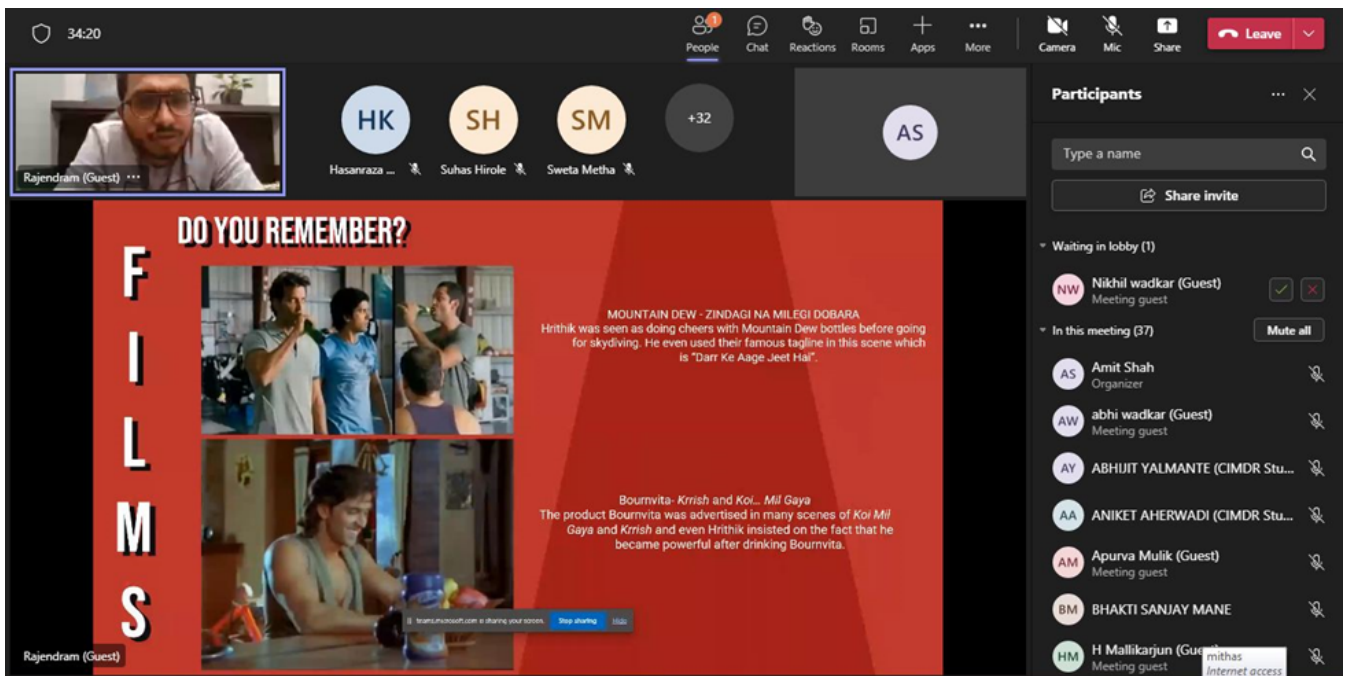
34:20

1 People Chat Reactions Rooms Apps More Camera Mic Share Leave

Rajendram (Guest) ···

HK Hasanraza ...

SH Suhas Hirole

SM Sweta Metha

+32

AS

Participants

Type a name

Share invite

Waiting in lobby (1)

NW Nikhil wadkar (Guest) Meeting guest

In this meeting (37) Mute all

AS Amit Shah Organizer

AW abhi wadkar (Guest) Meeting guest

AY ABHIJIT YALMANTE (CIMDR Stu...

AA ANIKET AHERWADI (CIMDR Stu...

AM Apurva Mulik (Guest) Meeting guest

BM BHAKTI SANJAY MANE

HM H Mallikarjun (Gue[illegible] Meeting guest

mithas Internet access

DO YOU REMEMBER?

FILMS

MOUNTAIN DEW - ZINDAGI NA MILEGI DOBARA
Hrithik was seen as doing cheers with Mountain Dew bottles before going for skydiving. He even used their famous tagline in this scene which is "Darr Ke Aage Jeet Hai".

Bournvita- Krrish and Koi... Mil Gaya
The product Bournvita was advertised in many scenes of Koi Mil Gaya and Krrish and even Hrithik insisted on the fact that he became powerful after drinking Bournvita.

teams.microsoft.com is sharing your screen. Stop sharing Hide

Rajendram (Guest)